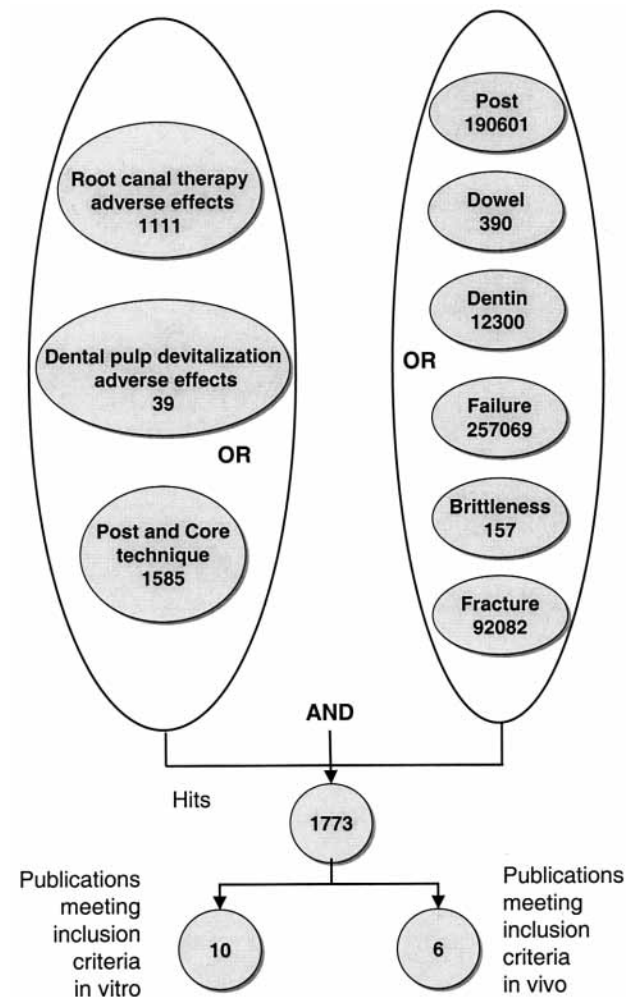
Root canal therapy adverse effects 1111

Dental pulp devitalization adverse effects 39

OR

Post and Core technique 1585

Post 190601

Dowel 390

Dentin 12300

OR

Failure 257069

Brittleness 157

Fracture 92082

AND

Hits

1773

Publications meeting inclusion criteria in vitro

10

6

Publications meeting inclusion criteria in vivo